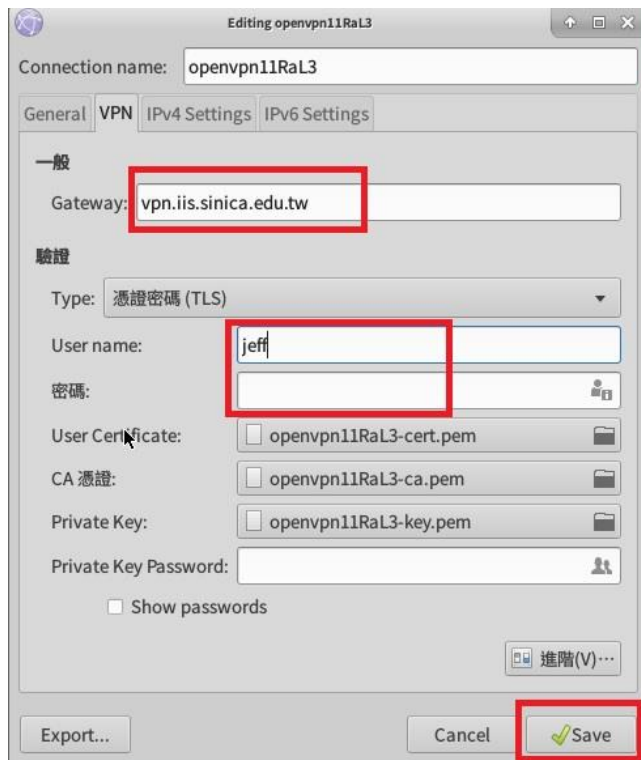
Editing openvpn11RaL3

Connection name: openvpn11RaL3

General VPN IPv4 Settings IPv6 Settings

一般

Gateway: vpn.iis.sinica.edu.tw

驗證

Type: 憑證密碼 (TLS)

User name: jeff

密碼:

User Certificate: openvpn11RaL3-cert.pem

CA 憑證: openvpn11RaL3-ca.pem

Private Key: openvpn11RaL3-key.pem

Private Key Password:

Show passwords

進階(V)···

Export... Cancel Save